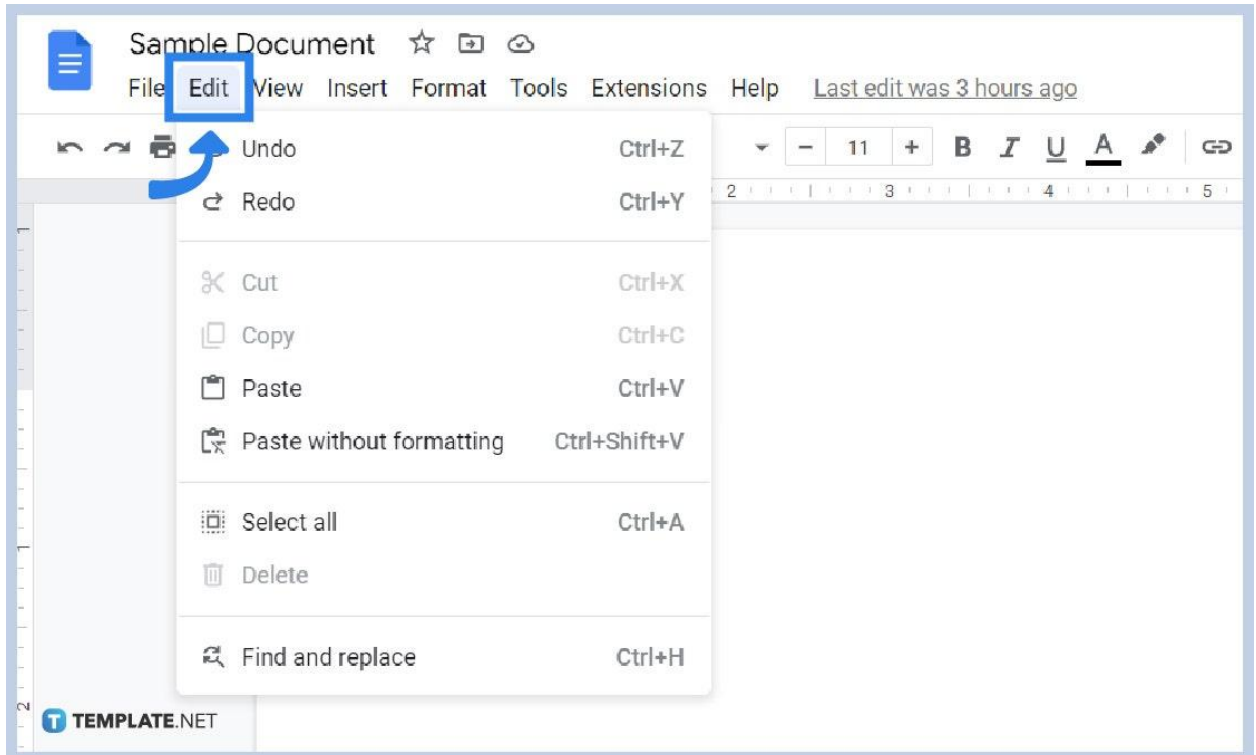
Sample Document

File Edit View Insert Format Tools Extensions Help Last edit was 3 hours ago

- 11 + B I U A

2 3 4 5

Undo Ctrl+Z
Redo Ctrl+Y

Cut Ctrl+X
Copy Ctrl+C
Paste Ctrl+V
Paste without formatting Ctrl+Shift+V

Select all Ctrl+A
Delete

Find and replace Ctrl+H

1

2

TEMPLATE.NET